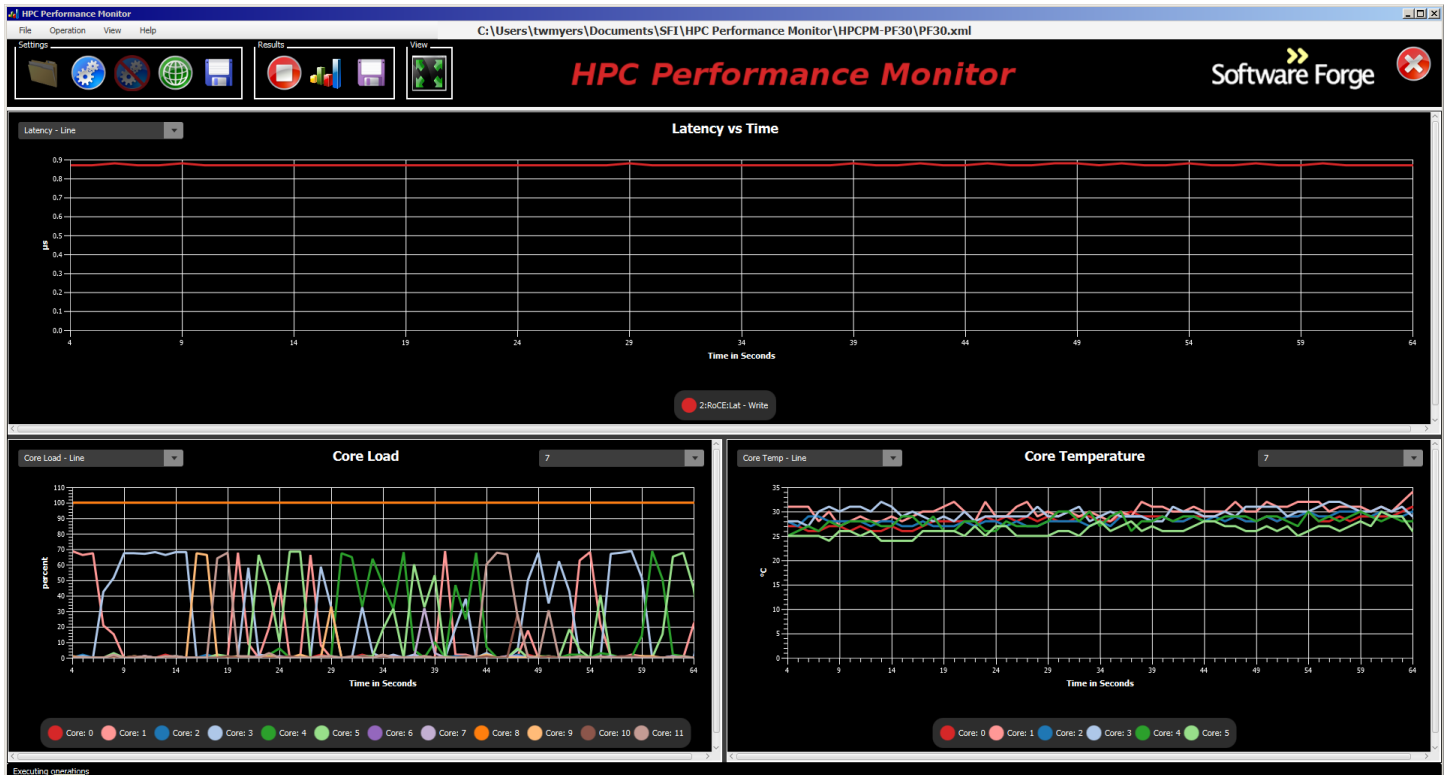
HPC Performance Monitor

File Operation View Help

C:\Users\twmyers\Documents\SFI\HPC Performance Monitor\HPCPM-PF30\PF30.xml

Settings

Results

View

HPC Performance Monitor

Software Forge

Latency - Line

Latency vs Time

μs

0.9
0.8
0.7
0.6
0.5
0.4
0.3
0.2
0.1
0.0

4 9 14 19 24 29 34 39 44 49 54 59 64

Time in Seconds

2:RoCE:Lat - Write

Core Load - Line

Core Load

7

percent

110
100
90
80
70
60
50
40
30
20
10
0

4 9 14 19 24 29 34 39 44 49 54 59 64

Time in Seconds

Core: 0 Core: 1 Core: 2 Core: 3 Core: 4 Core: 5 Core: 6 Core: 7 Core: 8 Core: 9 Core: 10 Core: 11

Core Temp - Line

Core Temperature

7

°C

35
30
25
20
15
10
5
0

4 9 14 19 24 29 34 39 44 49 54 59 64

Time in Seconds

Core: 0 Core: 1 Core: 2 Core: 3 Core: 4 Core: 5

Executing operations